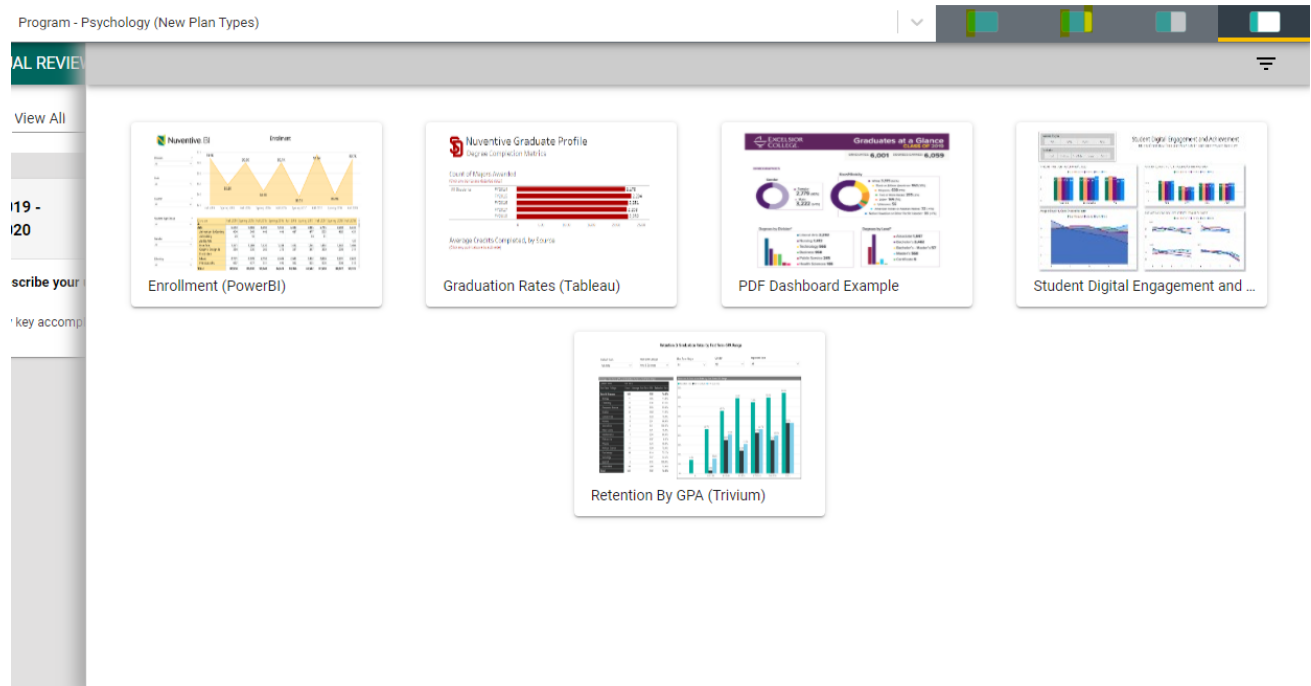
Program - Psychology (New Plan Types)

AL REVIEV

View All

019 -
020

scribe your

key accompl

Nuventive BI

Enrollment

Nuventive Graduate Profile

Degree Completion Metrics

EXCELSIOR COLLEGE

Graduates at a Glance

8,001

8,059

Student Digital Engagement and Achievement

Enrollment (PowerBI)

Graduation Rates (Tableau)

PDF Dashboard Example

Student Digital Engagement and ...

Retention By GPA (Trivium)